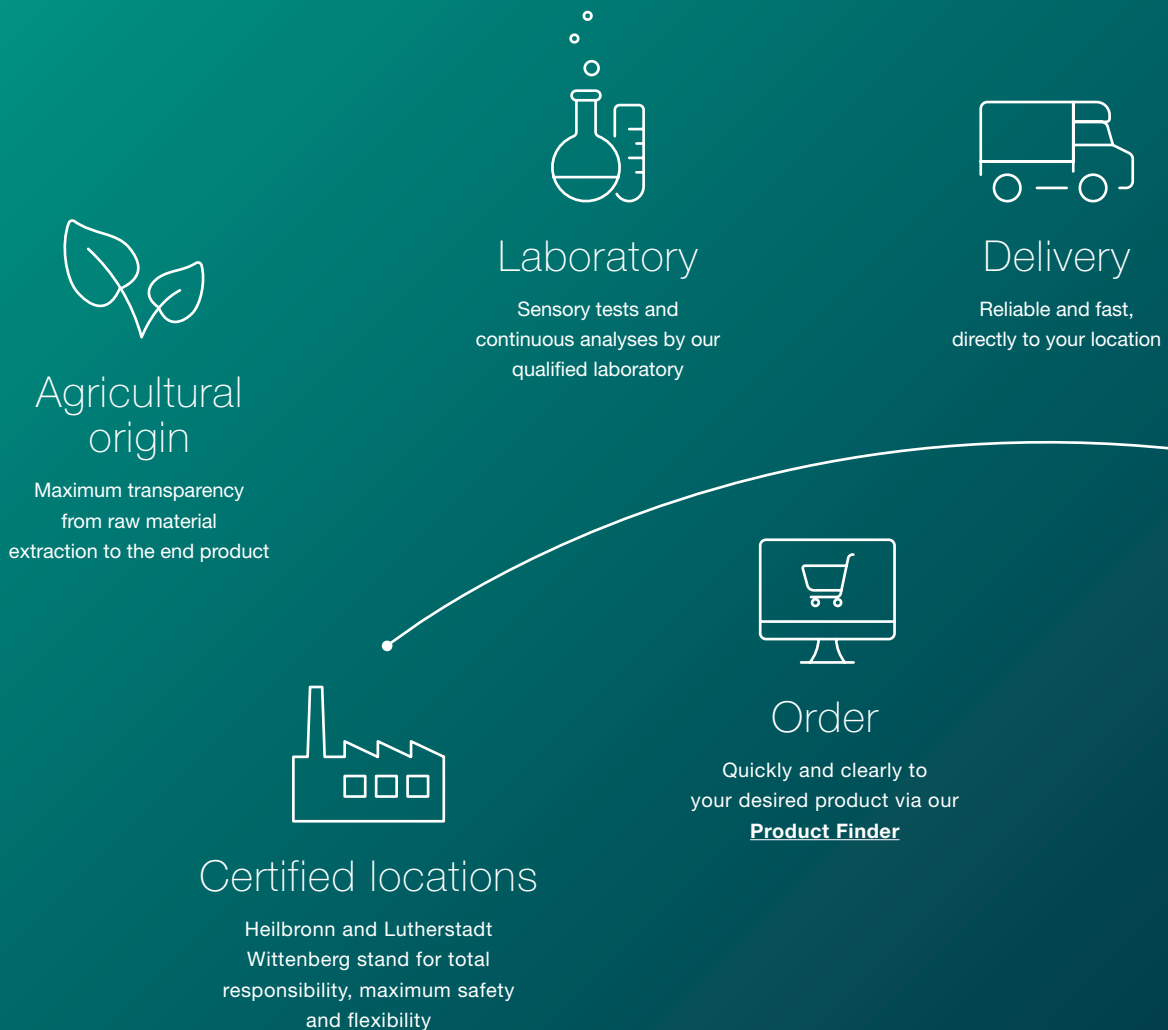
Laboratory

Sensory tests and continuous analyses by our qualified laboratory

Delivery

Reliable and fast, directly to your location

Agricultural origin

Maximum transparency from raw material extraction to the end product

Order

Quickly and clearly to your desired product via our **Product Finder**

Certified locations

Heilbronn and Lutherstadt Wittenberg stand for total responsibility, maximum safety and flexibility